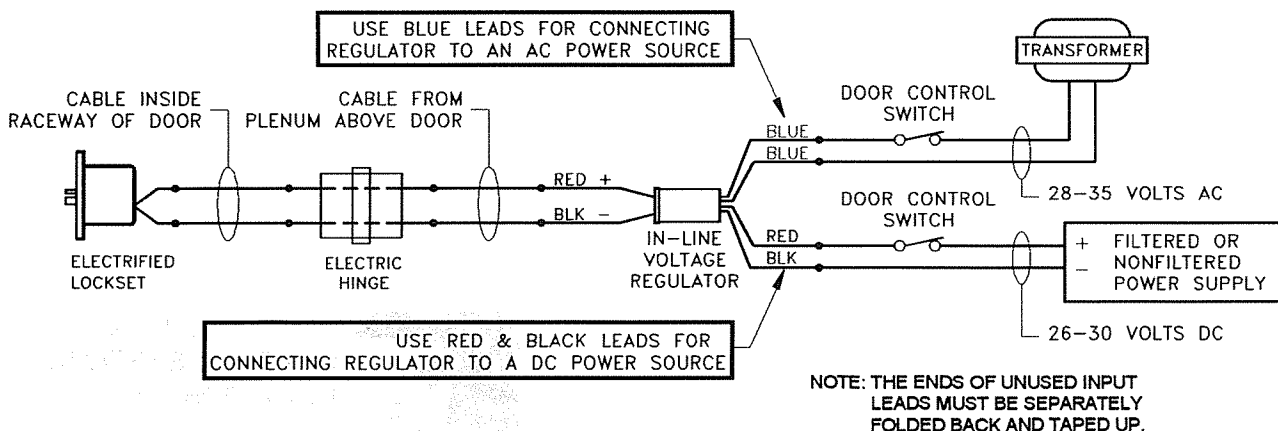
USE BLUE LEADS FOR CONNECTING REGULATOR TO AN AC POWER SOURCE

TRANSFORMER

CABLE INSIDE RACEWAY OF DOOR

CABLE FROM PLENUM ABOVE DOOR

DOOR CONTROL SWITCH

BLUE

BLUE

RED +

BLK −

28–35 VOLTS AC

DOOR CONTROL SWITCH

RED

BLK

+ FILTERED OR
− NONFILTERED POWER SUPPLY

ELECTRIFIED LOCKSET

ELECTRIC HINGE

IN-LINE VOLTAGE REGULATOR

26–30 VOLTS DC

USE RED & BLACK LEADS FOR CONNECTING REGULATOR TO A DC POWER SOURCE

NOTE: THE ENDS OF UNUSED INPUT LEADS MUST BE SEPARATELY FOLDED BACK AND TAPED UP.